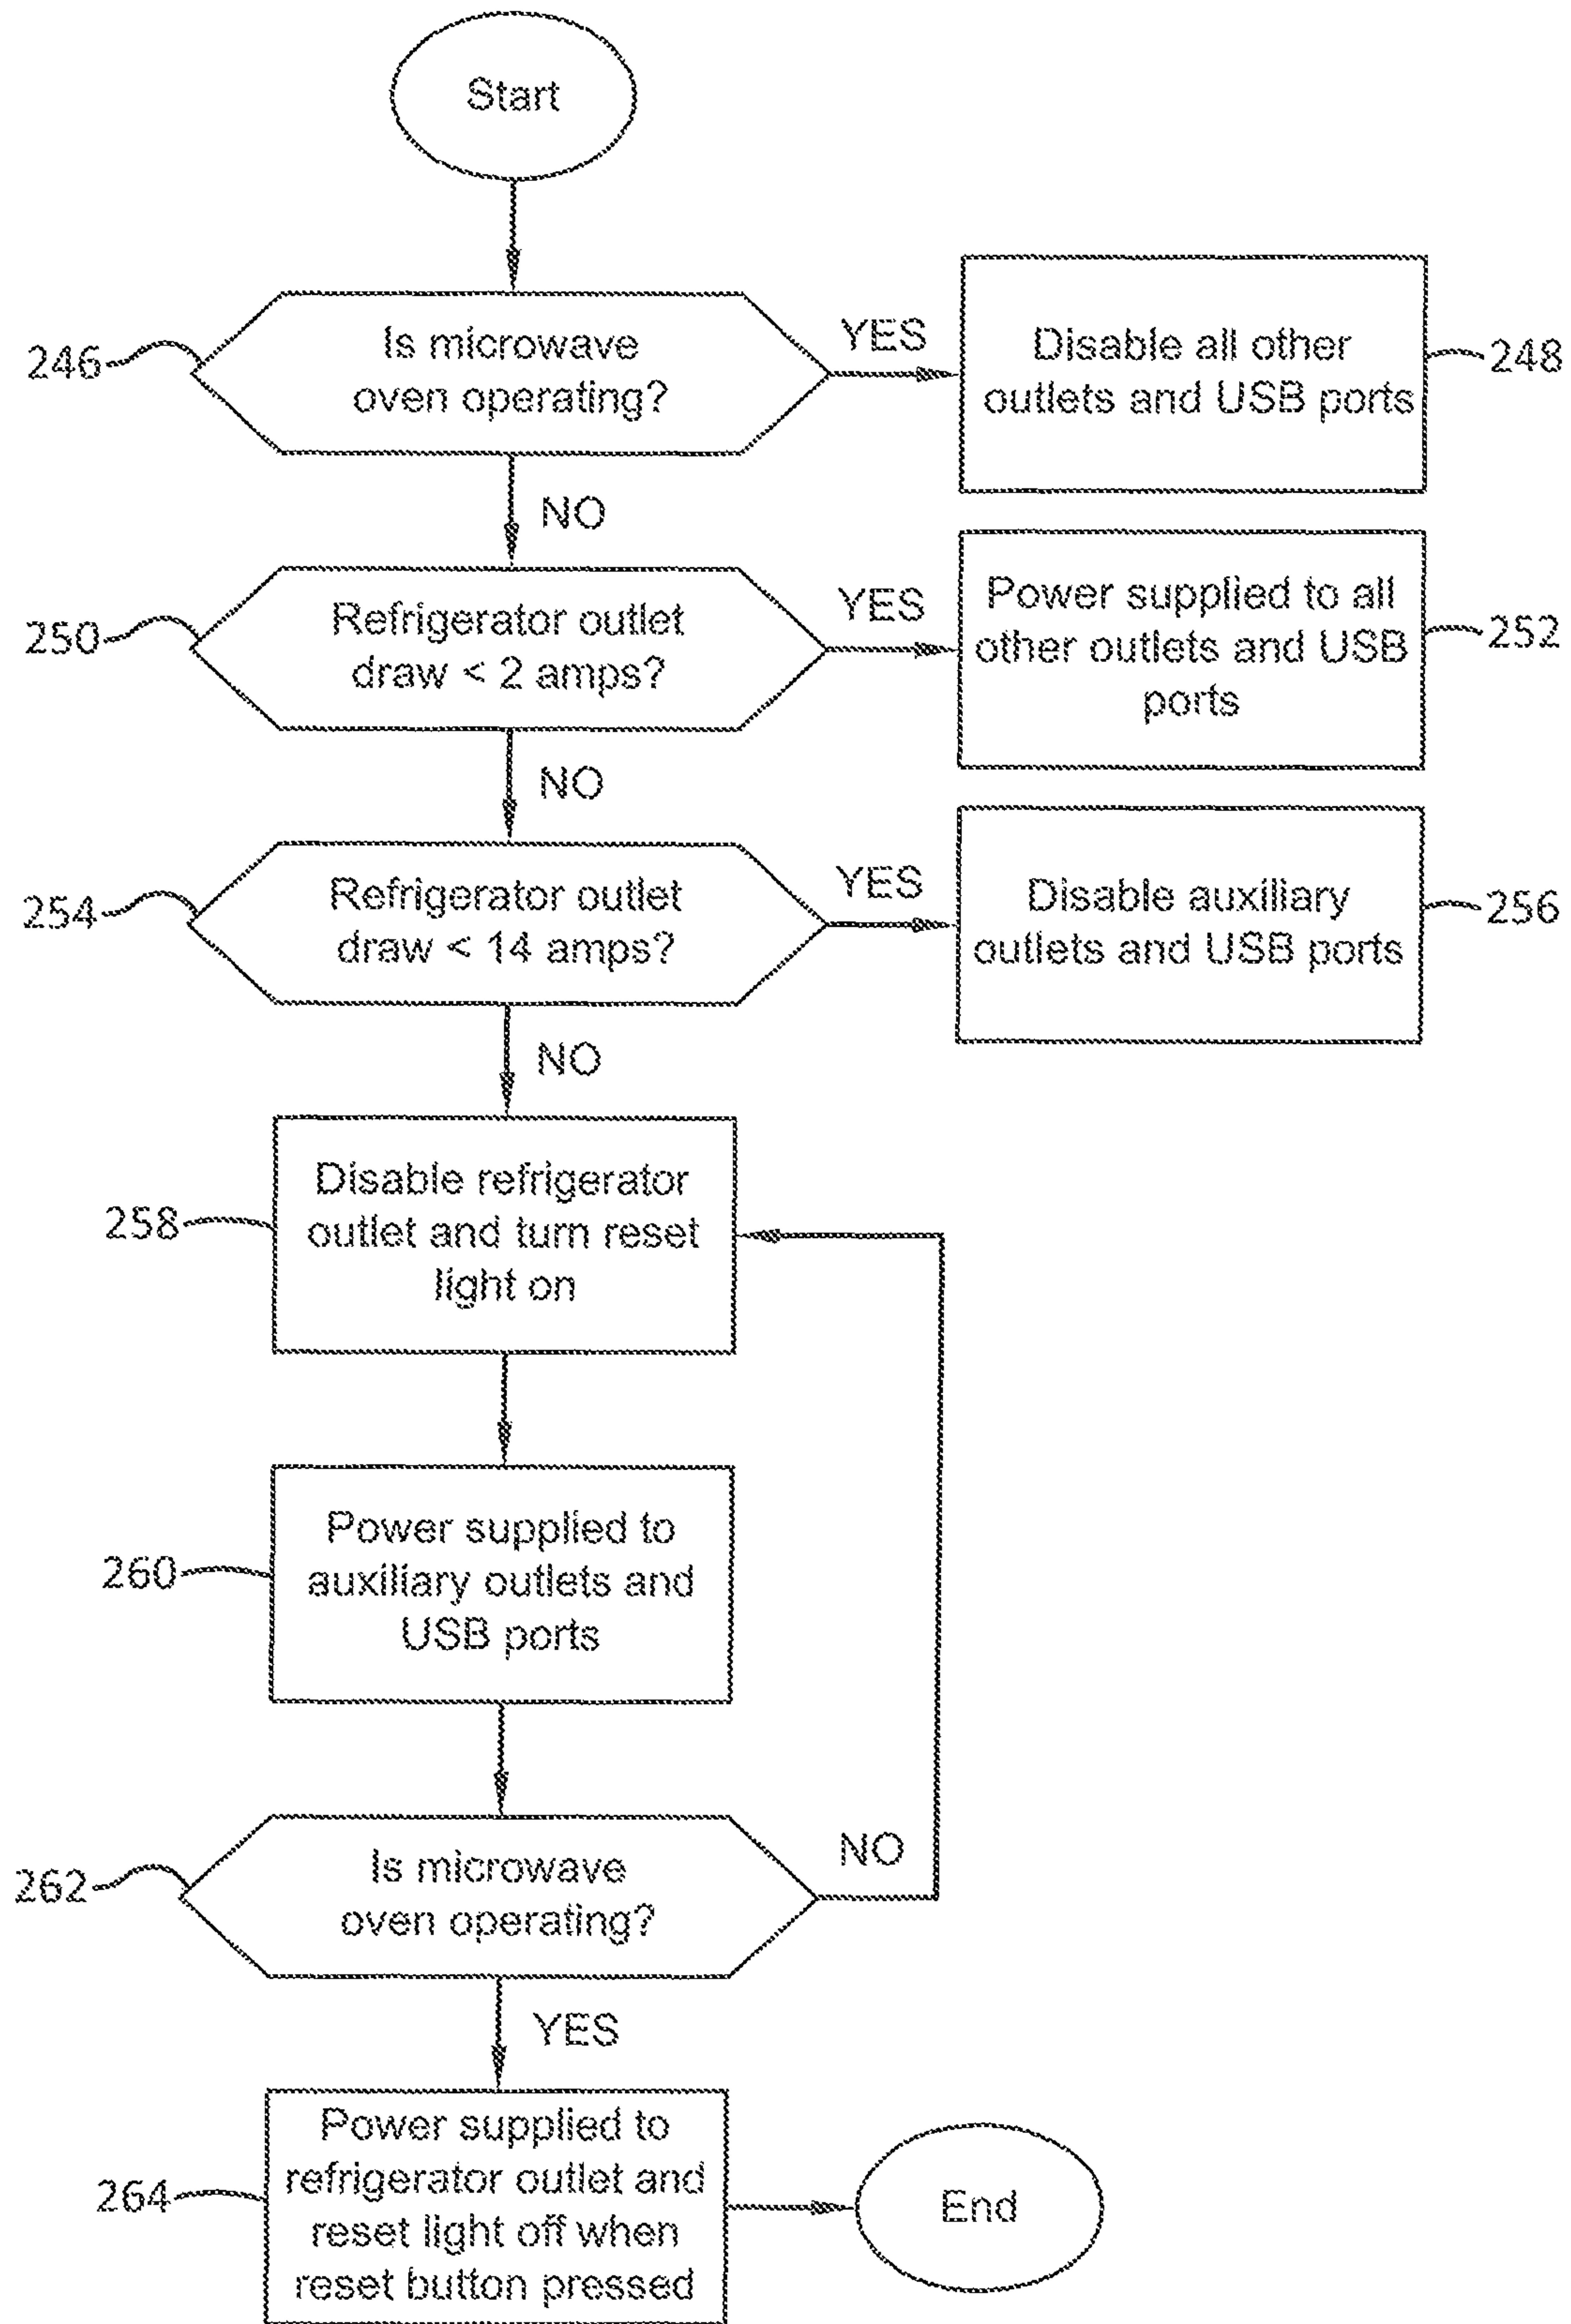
Start

246 Is microwave oven operating?

YES

Disable all other outlets and USB ports 248

NO

250 Refrigerator outlet draw < 2 amps?

YES

Power supplied to all other outlets and USB ports 252

NO

254 Refrigerator outlet draw < 14 amps?

YES

Disable auxiliary outlets and USB ports 256

NO

258 Disable refrigerator outlet and turn reset light on

260 Power supplied to auxiliary outlets and USB ports

262 Is microwave oven operating?

NO

YES

264 Power supplied to refrigerator outlet and reset light off when reset button pressed

End